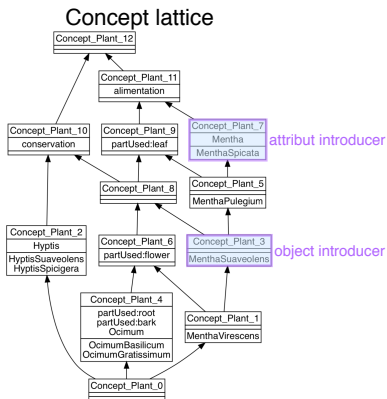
Concept lattice

Concept_Plant_12

Concept_Plant_11
alimentation

Concept_Plant_7
Mentha
MenthaSpicata

attribut introducer

Concept_Plant_10
conservation

Concept_Plant_9
partUsed:leaf

Concept_Plant_5
MenthaPulegium

Concept_Plant_8

Concept_Plant_2
Hyptis
HyptisSuaveolens
HyptisSpicigera

Concept_Plant_6
partUsed:flower

Concept_Plant_3
MenthaSuaveolens

object introducer

Concept_Plant_4
partUsed:root
partUsed:bark
Ocimum
OcimumBasilicum
OcimumGratissimum

Concept_Plant_1
MenthaVirescens

Concept_Plant_0